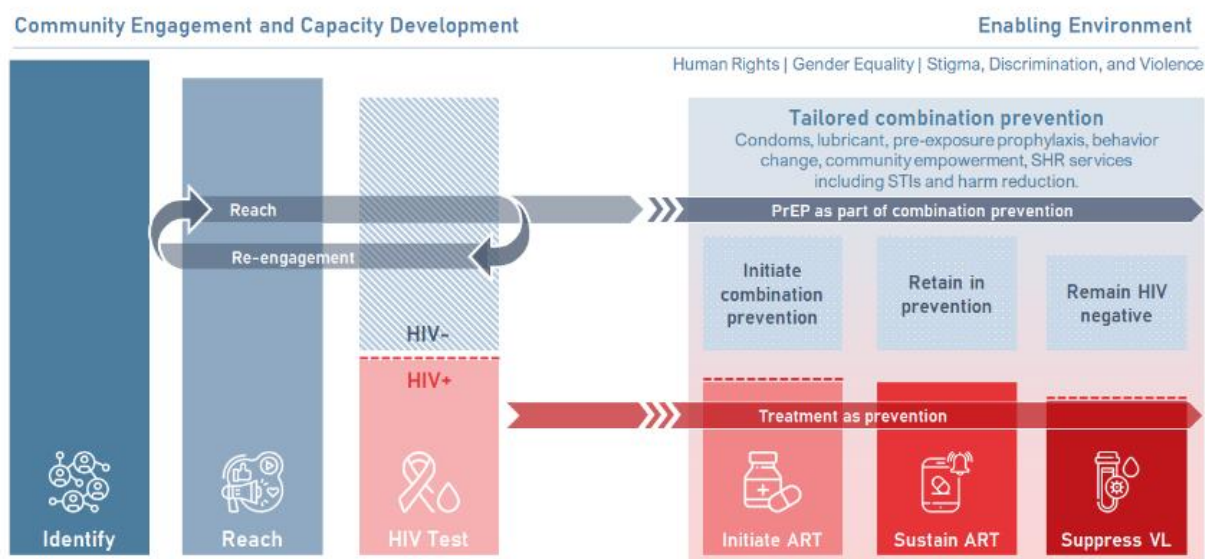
Community Engagement and Capacity Development

Enabling Environment

Human Rights | Gender Equality | Stigma, Discrimination, and Violence

Tailored combination prevention

Condoms, lubricant, pre-exposure prophylaxis, behavior change, community empowerment, SHR services including STIs and harm reduction.

Reach

Re-engagement

PrEP as part of combination prevention

Initiate combination prevention

Retain in prevention

Remain HIV negative

HIV-

HIV+

Treatment as prevention

Identify

Reach

HIV Test

Initiate ART

Sustain ART

Suppress VL